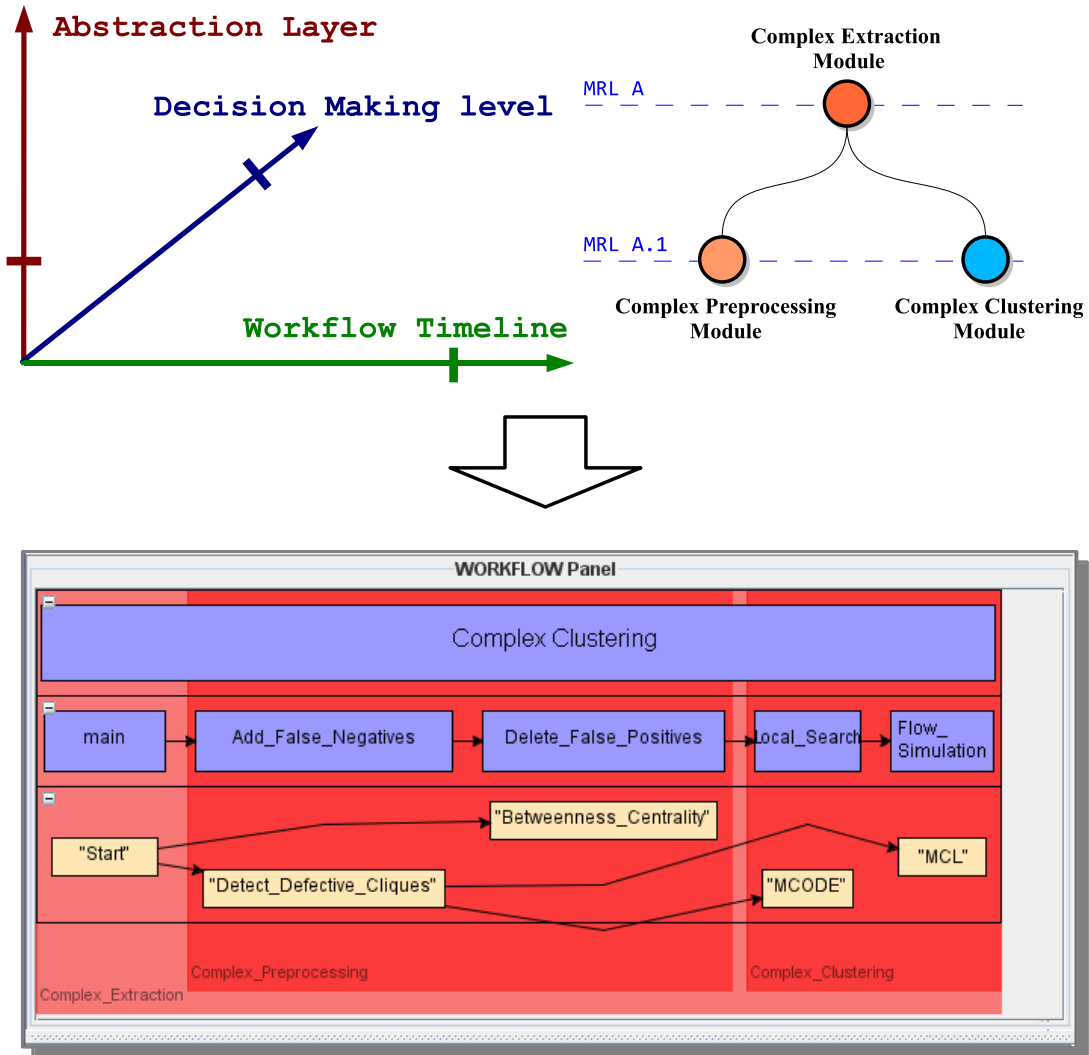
Abstraction Layer

Decision Making level

Workflow Timeline

Complex Extraction Module

MRL A

MRL A.1

Complex Preprocessing Module

Complex Clustering Module

WORKFLOW Panel

Complex Clustering

main

Add_False_Negatives

Delete_False_Positives

Local_Search

Flow_ Simulation

"Betweenness_Centrality"

"Start"

"MCL"

"Detect_Defective_Cliques"

"MCODE"

Complex_Preprocessing

Complex_Clustering

Complex_Extraction